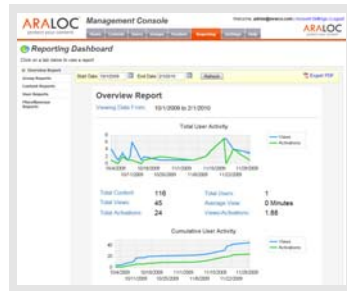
ARALOC
protect your content

Management Console

Welcome, admin@araloc.com | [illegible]

ARALOC

Home | Content | Users | Groups | Folders | Reporting | Settings | Help

Reporting Dashboard

Click on a tab below to view a report

Overview Report
Group Reports
Content Reports
User Reports
Miscellaneous Reports

Start Date: 10/1/2009 End Date: 2/1/2010 Refresh

Export PDF

Overview Report

Viewing Data From: 10/1/2009 to 2/1/2010

Total User Activity

Views
Activations

10/4/2009 10/18/2009 11/1/2009 11/15/2009 11/29/2009
10/11/2009 10/25/2009 11/8/2009 11/22/2009

| Total Content | 116 | Total Users | 1 |
|---|---|---|---|
| Total Views | 45 | Average View | 0 Minutes |
| Total Activations | 24 | Views/Activations | 1.88 |

Cumulative User Activity

Views
Activations

10/4/2009 10/18/2009 11/1/2009 11/15/2009 11/29/2009
10/11/2009 10/25/2009 11/8/2009 11/22/2009